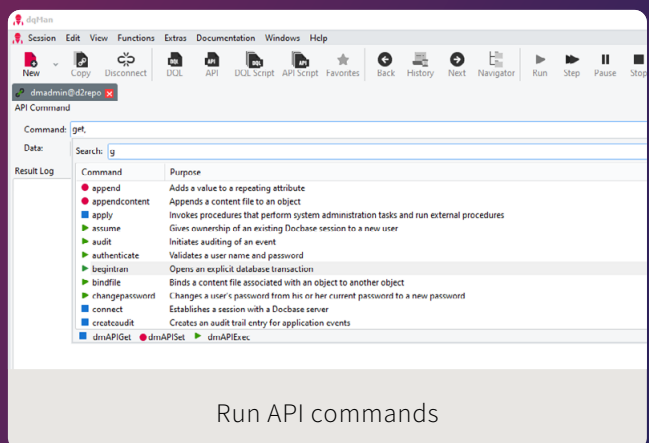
dqMan

Session Edit View Functions Extras Documentation Windows Help

New Copy Disconnect DQL API DQL Script API Script Favorites Back History Next Navigator Run Step Pause Stop

dmadmin@d2repo

API Command

Command: get,

Data:

Search: g

Result Log

| Command | Purpose |
|---|---|
| append | Adds a value to a repeating attribute |
| appendcontent | Appends a content file to an object |
| apply | Invokes procedures that perform system administration tasks and run external procedures |
| assume | Gives ownership of an existing Docbase session to a new user |
| audit | Initiates auditing of an event |
| authenticate | Validates a user name and password |
| begintran | Opens an explicit database transaction |
| bindfile | Binds a content file associated with an object to another object |
| changepassword | Changes a user's password from his or her current password to a new password |
| connect | Establishes a session with a Docbase server |
| createaudit | Creates an audit trail entry for application events |

dmAPIGet dmAPISet dmAPIExec

Run API commands